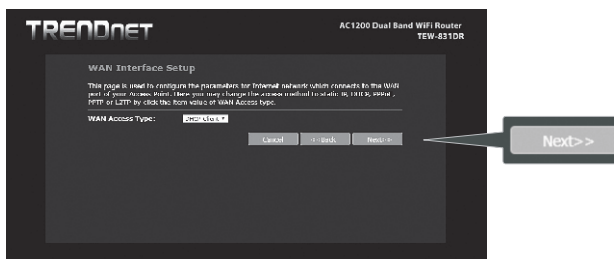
TRENDnet

AC1200 Dual Band WiFi Router
TEW-831DR

WAN Interface Setup

This page is used to configure the parameters for Internet network which connects to the WAN port of your Access Point. Here you may change the access method to static IP, DHCP, PPPoE, PPTP or L2TP by click the item value of WAN Access type.

WAN Access Type: DHCP Client

Cancel
<<Back
Next>>

Next>>